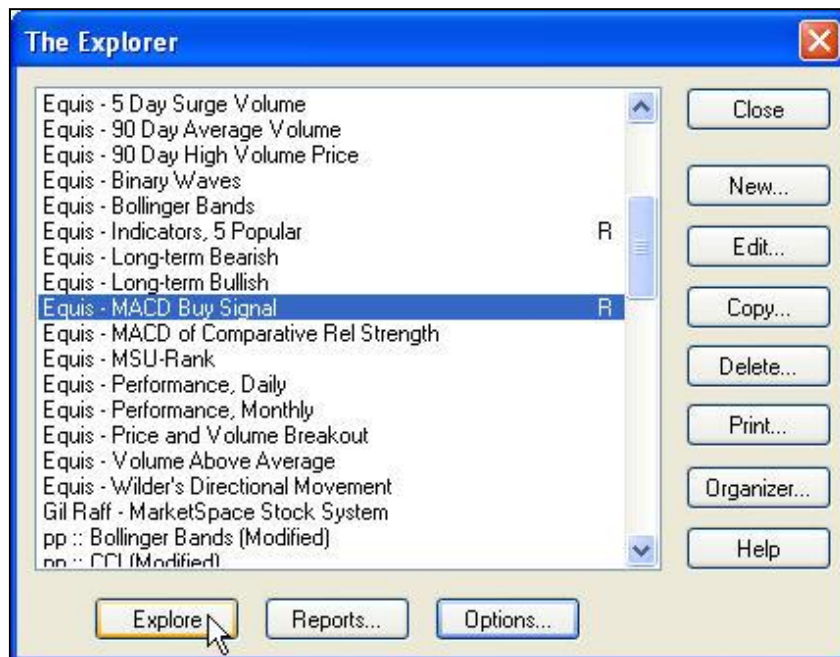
The Explorer

| | |
|---|---|
| Equis - 5 Day Surge Volume | |
| Equis - 90 Day Average Volume | |
| Equis - 90 Day High Volume Price | |
| Equis - Binary Waves | |
| Equis - Bollinger Bands | |
| Equis - Indicators, 5 Popular | R |
| Equis - Long-term Bearish | |
| Equis - Long-term Bullish | |
| Equis - MACD Buy Signal | R |
| Equis - MACD of Comparative Rel Strength | |
| Equis - MSU-Rank | |
| Equis - Performance, Daily | |
| Equis - Performance, Monthly | |
| Equis - Price and Volume Breakout | |
| Equis - Volume Above Average | |
| Equis - Wilder's Directional Movement | |
| Gil Raff - MarketSpace Stock System | |
| pp :: Bollinger Bands (Modified) | |
| pp :: CCI (Modified) | |

Close
New...
Edit...
Copy...
Delete...
Print...
Organizer...
Help

Explore
Reports...
Options...